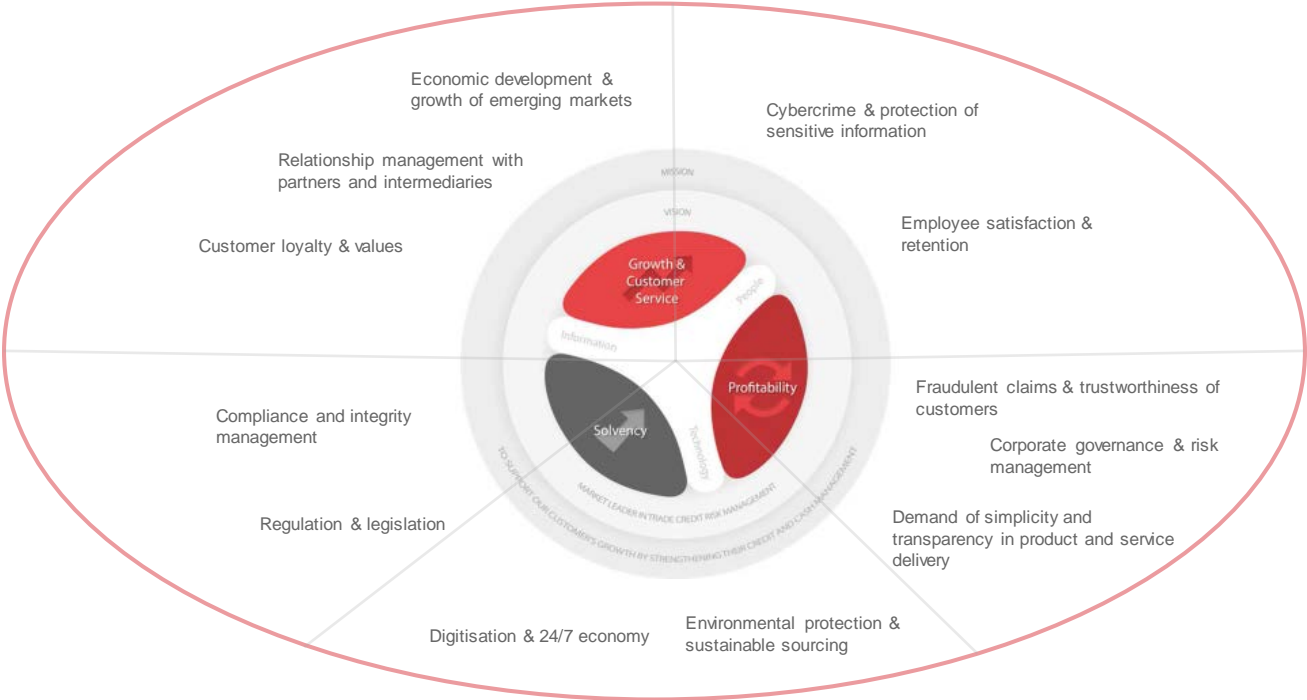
Economic development & growth of emerging markets

Cybercrime & protection of sensitive information

Relationship management with partners and intermediaries

Employee satisfaction & retention

Customer loyalty & values

MISSION

VISION

Growth & Customer Service

People

Information

Profitability

Solvency

Technology

MARKET LEADER IN TRADE CREDIT RISK MANAGEMENT

TO SUPPORT OUR CUSTOMERS GROWTH BY STRENGTHENING THEIR CREDIT AND CASH MANAGEMENT

Fraudulent claims & trustworthiness of customers

Compliance and integrity management

Corporate governance & risk management

Regulation & legislation

Demand of simplicity and transparency in product and service delivery

Digitisation & 24/7 economy

Environmental protection & sustainable sourcing